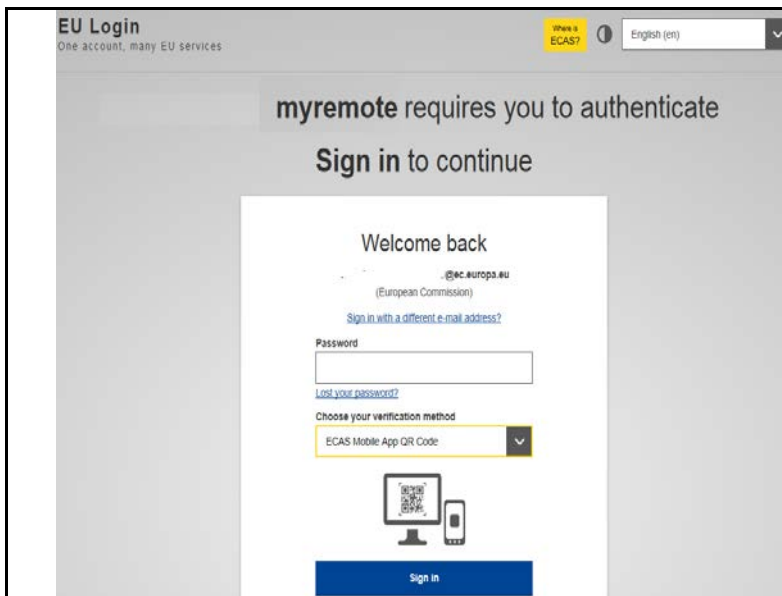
EU Login
One account, many EU services

Where is ECAS?

English (en)

myremote requires you to authenticate

Sign in to continue

Welcome back

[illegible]@ec.europa.eu
(European Commission)

Sign in with a different e-mail address?

Password

Lost your password?

Choose your verification method

ECAS Mobile App QR Code

Sign in